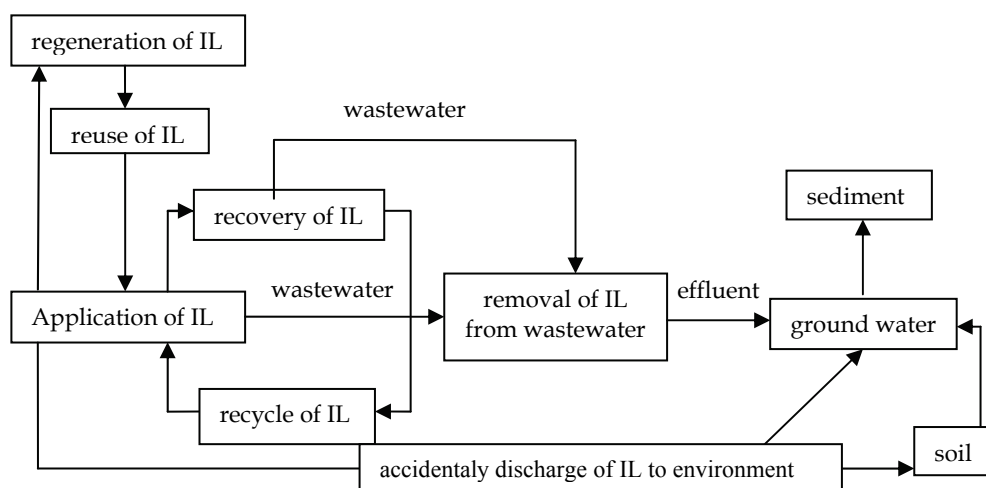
regeneration of IL

reuse of IL

wastewater

recovery of IL

sediment

wastewater

Application of IL

removal of IL from wastewater

effluent

ground water

recycle of IL

soil

accidentaly discharge of IL to environment